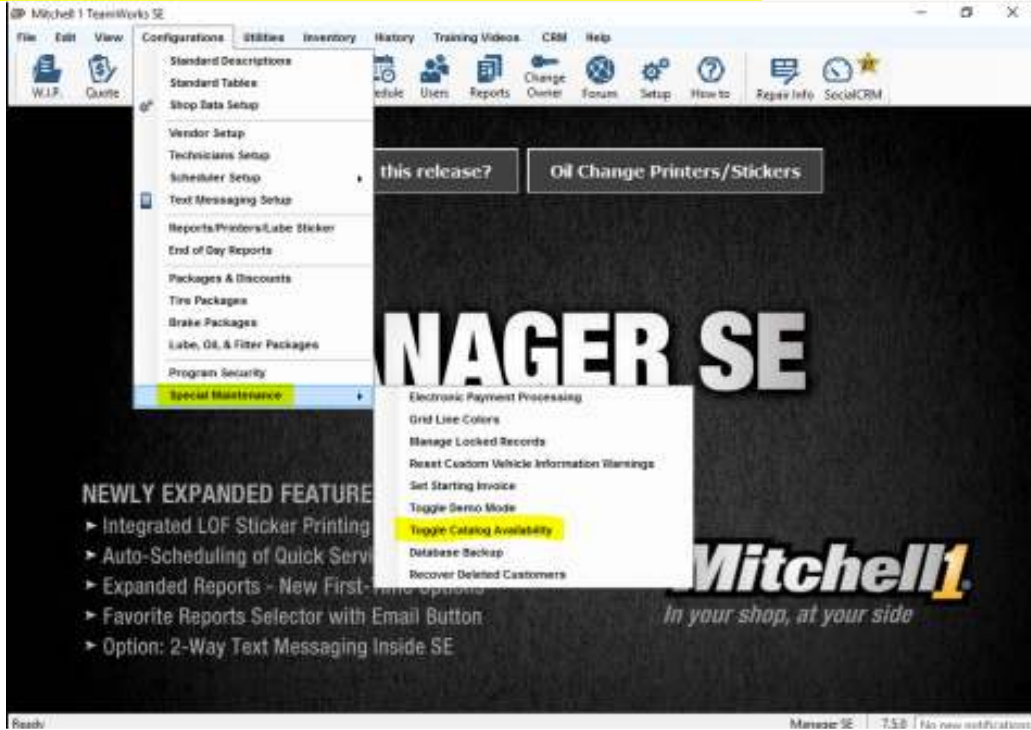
Mitchell 1 TeamWorks SE

File Edit View Configurations Utilities Inventory History Training Videos CRM Help

W.I.P. Quote edule Users Reports Change Owner Forum Setup How to Repair Info SocialCRM

Standard Descriptions
Standard Tables
Shop Data Setup
Vendor Setup
Technicians Setup
Scheduler Setup
Text Messaging Setup
Reports/Printers/Labe Sticker
End of Day Reports
Packages & Discounts
Tire Packages
Brake Packages
Lube, Oil, & Filter Packages
Program Security
Special Maintenance

Electronic Payment Processing
Grid Line Colors
Manage Locked Records
Reset Custom Vehicle Information Warnings
Set Starting Invoice
Toggle Demo Mode
Toggle Catalog Availability
Database Backup
Recover Deleted Customers

this release?

Oil Change Printers/Stickers

NAGER SE

NEWLY EXPANDED FEATURE
► Integrated LOF Sticker Printing
► Auto-Scheduling of Quick Servi
► Expanded Reports - New First-
► Favorite Reports Selector with Email Button
► Option: 2-Way Text Messaging Inside SE

Mitchell1
In your shop, at your side

Ready

Manage SE 7.5.0 No new notifications